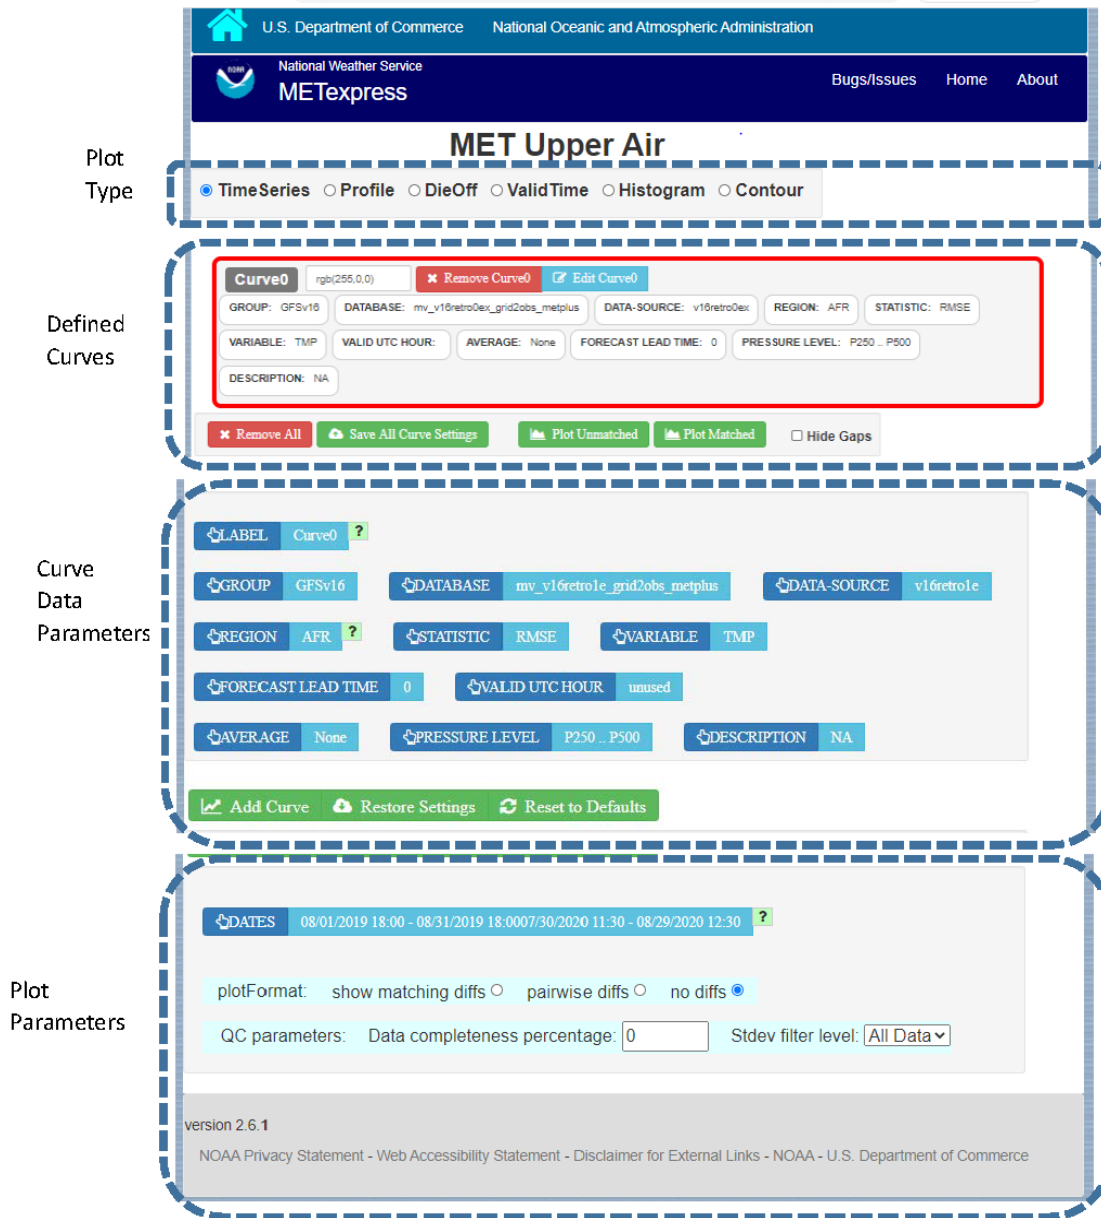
U.S. Department of Commerce National Oceanic and Atmospheric Administration

NOAA

National Weather Service

METexpress

Bugs/Issues Home About

MET Upper Air

Plot Type

TimeSeries Profile DieOff ValidTime Histogram Contour

Defined Curves

Curve0 rgb(255,0,0) Remove Curve0 Edit Curve0

GROUP: GFSv16 DATABASE: mv_v16retro0ex_grid2obs_metplus DATA-SOURCE: v16retro0ex REGION: AFR STATISTIC: RMSE

VARIABLE: TMP VALID UTC HOUR: AVERAGE: None FORECAST LEAD TIME: 0 PRESSURE LEVEL: P250 .. P500

DESCRIPTION: NA

Remove All Save All Curve Settings Plot Unmatched Plot Matched Hide Gaps

Curve Data Parameters

LABEL Curve0 ?

GROUP GFSv16 DATABASE mv_v16retro1e_grid2obs_metplus DATA-SOURCE v16retro1e

REGION AFR ? STATISTIC RMSE VARIABLE TMP

FORECAST LEAD TIME 0 VALID UTC HOUR unused

AVERAGE None PRESSURE LEVEL P250 .. P500 DESCRIPTION NA

Add Curve Restore Settings Reset to Defaults

Plot Parameters

DATES 08/01/2019 18:00 - 08/31/2019 18:0007/30/2020 11:30 - 08/29/2020 12:30 ?

plotFormat: show matching diffs pairwise diffs no diffs

QC parameters: Data completeness percentage: 0 Stdev filter level: All Data

version 2.6.1

NOAA Privacy Statement - Web Accessibility Statement - Disclaimer for External Links - NOAA - U.S. Department of Commerce